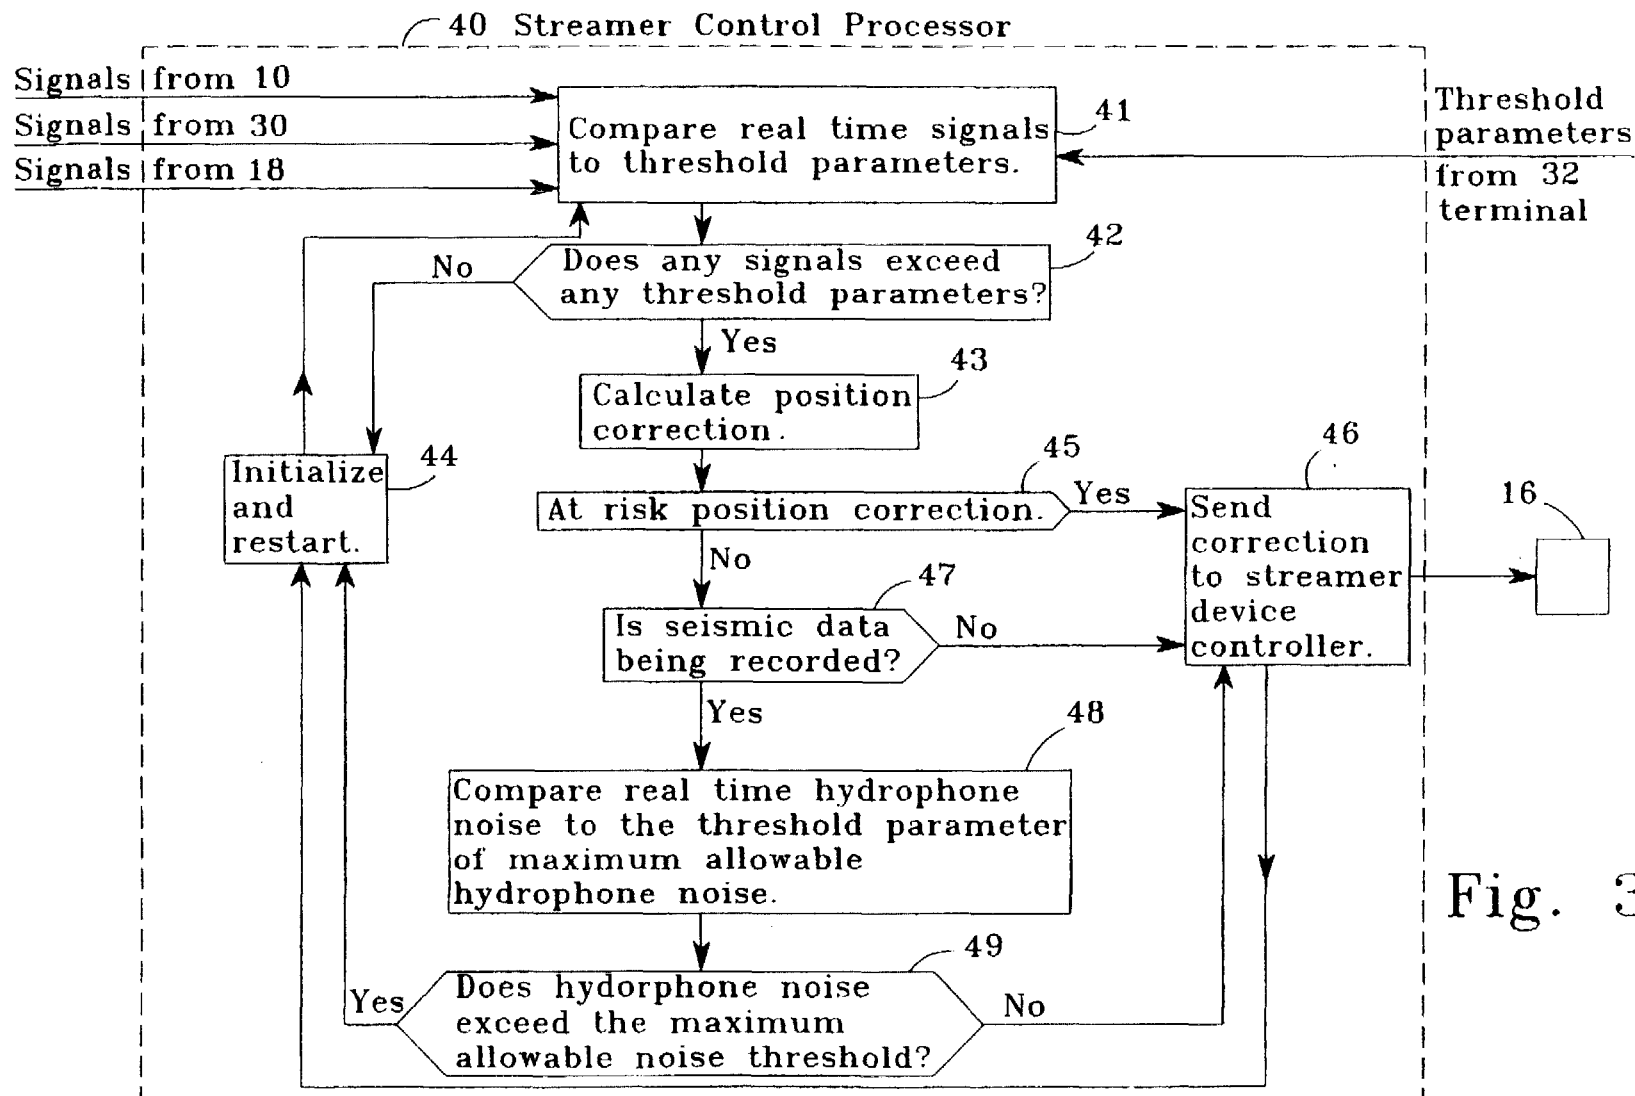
40 Streamer Control Processor

Signals from 10
Signals from 30
Signals from 18

Compare real time signals to threshold parameters.
41

Threshold parameters from 32 terminal

Does any signals exceed any threshold parameters?
42
No
Yes

Calculate position correction.
43

Initialize and restart.
44

At risk position correction.
45
Yes
No

Send correction to streamer device controller.
46

16

Is seismic data being recorded?
47
No
Yes

Compare real time hydrophone noise to the threshold parameter of maximum allowable hydrophone noise.
48

Does hydorphone noise exceed the maximum allowable noise threshold?
49
Yes
No

Fig. 3